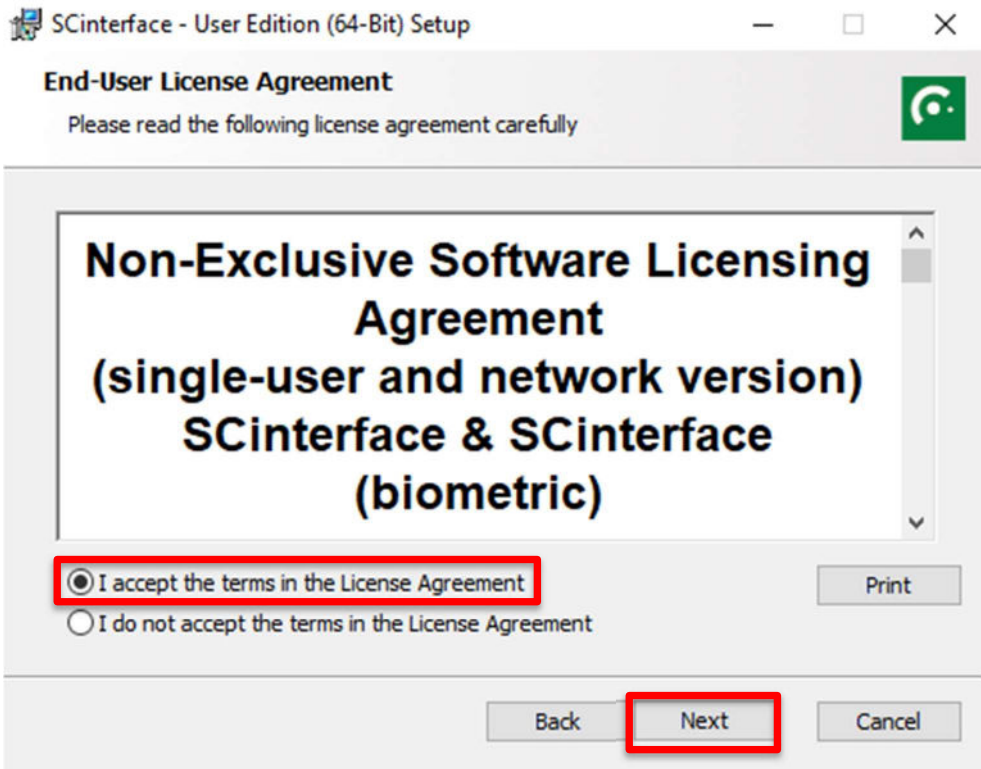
SCinterface - User Edition (64-Bit) Setup

End-User License Agreement

Please read the following license agreement carefully

Non-Exclusive Software Licensing Agreement
(single-user and network version)
SCinterface & SCinterface (biometric)

I accept the terms in the License Agreement

I do not accept the terms in the License Agreement

Print

Back

Next

Cancel